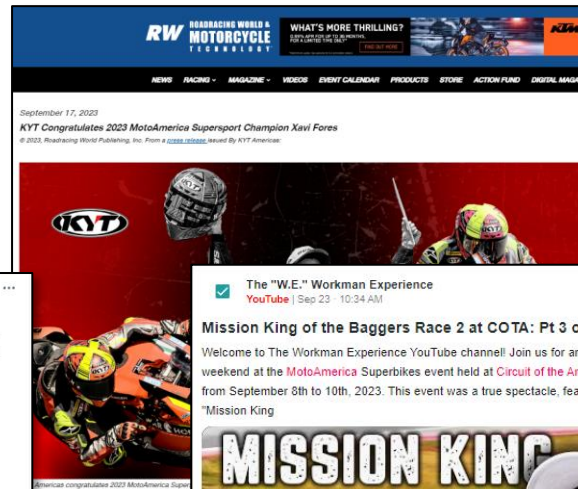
RW ROADRACING WORLD & MOTORCYCLE TECHNOLOGY

WHAT'S MORE THRILLING?

FIND OUT MORE

KTM

NEWS RACING MAGAZINE VIDEOS EVENT CALENDAR PRODUCTS STORE ACTION FUND DIGITAL MAGA

September 17, 2023

KYT Congratulates 2023 MotoAmerica Supersport Champion Xavi Fores

© 2023, Roadracing World Publishing, Inc. From a press release issued By KYT Americas:

KYT

Americas congratulates 2023 MotoAmerica Super

...

The "W.E." Workman Experience

YouTube | Sep 23 · 10:34 AM

Mission King of the Baggers Race 2 at COTA: Pt 3 o

Welcome to The Workman Experience YouTube channel! Join us for an weekend at the MotoAmerica Superbikes event held at Circuit of the Am from September 8th to 10th, 2023. This event was a true spectacle, fea "Mission King

MISSION KING